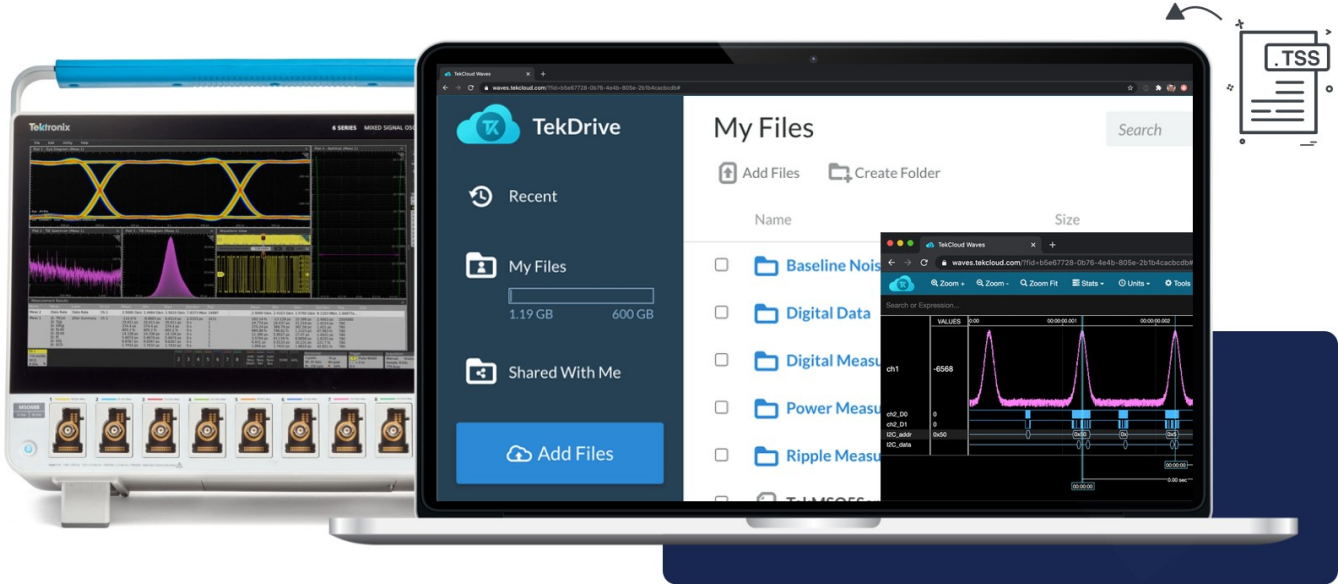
Tektronix
6 SERIES MIXED SIGNAL OSC

.TSS

TekCloud Waves
waves.tekcloud.com/?fid=b5e67728-0b78-4e4b-805e-2b1b4cacbcd8#

TekDrive
Recent
My Files
1.19 GB 600 GB
Shared With Me
Add Files

My Files
Search
Add Files
Create Folder
Name
Size
Baseline Nois
Digital Data
Digital Measu
Power Measu
Ripple Measu

TekCloud Waves
waves.tekcloud.com/?fid=b5e67728-0b78-4e4b-805e-2b1b4cacbcd8#
Zoom + Zoom - Zoom Fit Stats Units Tools
Search or Expression...
VALUES 0:00 00:00:00.001 00:00:00.002
ch1 -6568
ch2_D0 0
ch2_D1 0
I2C_addr 0x50
I2C_data
0x50 0x 0x5
00:00:00
0.00 sec
00:00:00